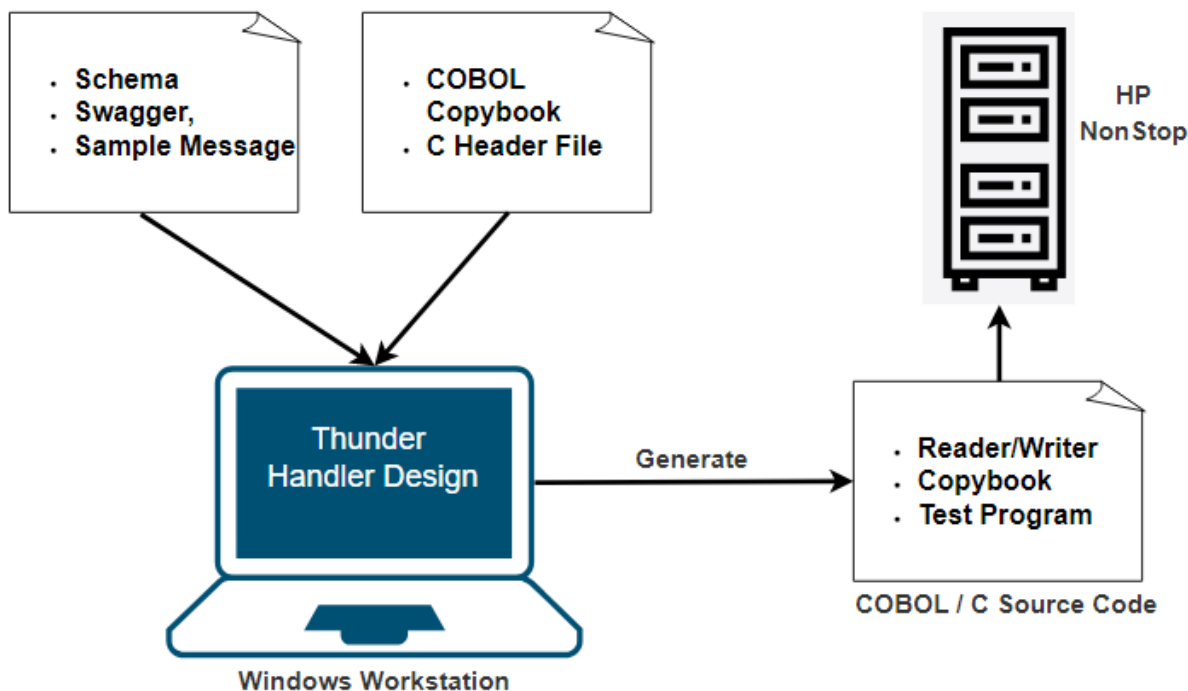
- Schema
- Swagger,
- Sample Message

- COBOL Copybook
- C Header File

HP
Non Stop

Thunder Handler Design

Generate

- Reader/Writer
- Copybook
- Test Program

COBOL / C Source Code

Windows Workstation